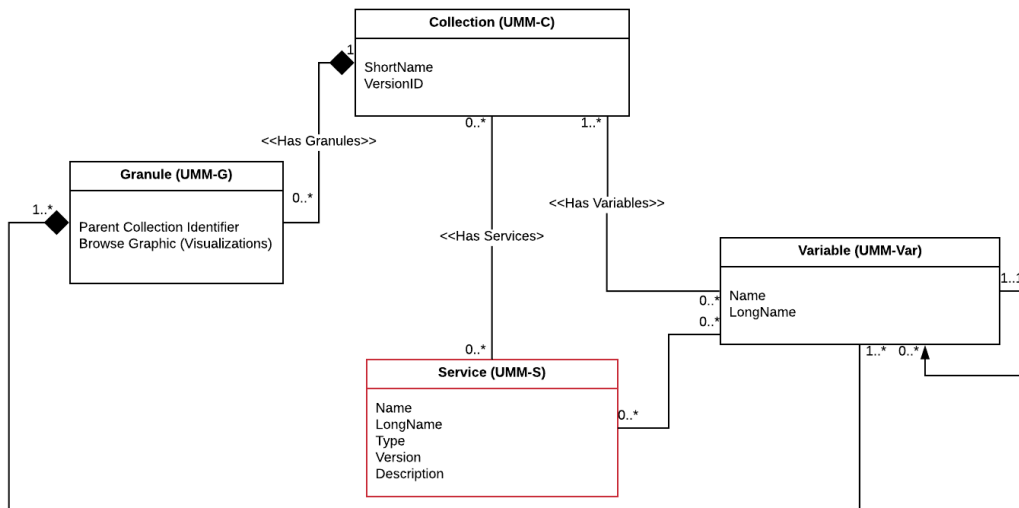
Collection (UMM-C)

ShortName
VersionID

1

<<Has Granules>>

0..*

1..*

Granule (UMM-G)

Parent Collection Identifier
Browse Graphic (Visualizations)

1..*

0..*

<<Has Variables>>

<<Has Services>>

Variable (UMM-Var)

Name
LongName

1..1

0..*

0..*

1..*

0..*

0..*

Service (UMM-S)

Name
LongName
Type
Version
Description

0..*